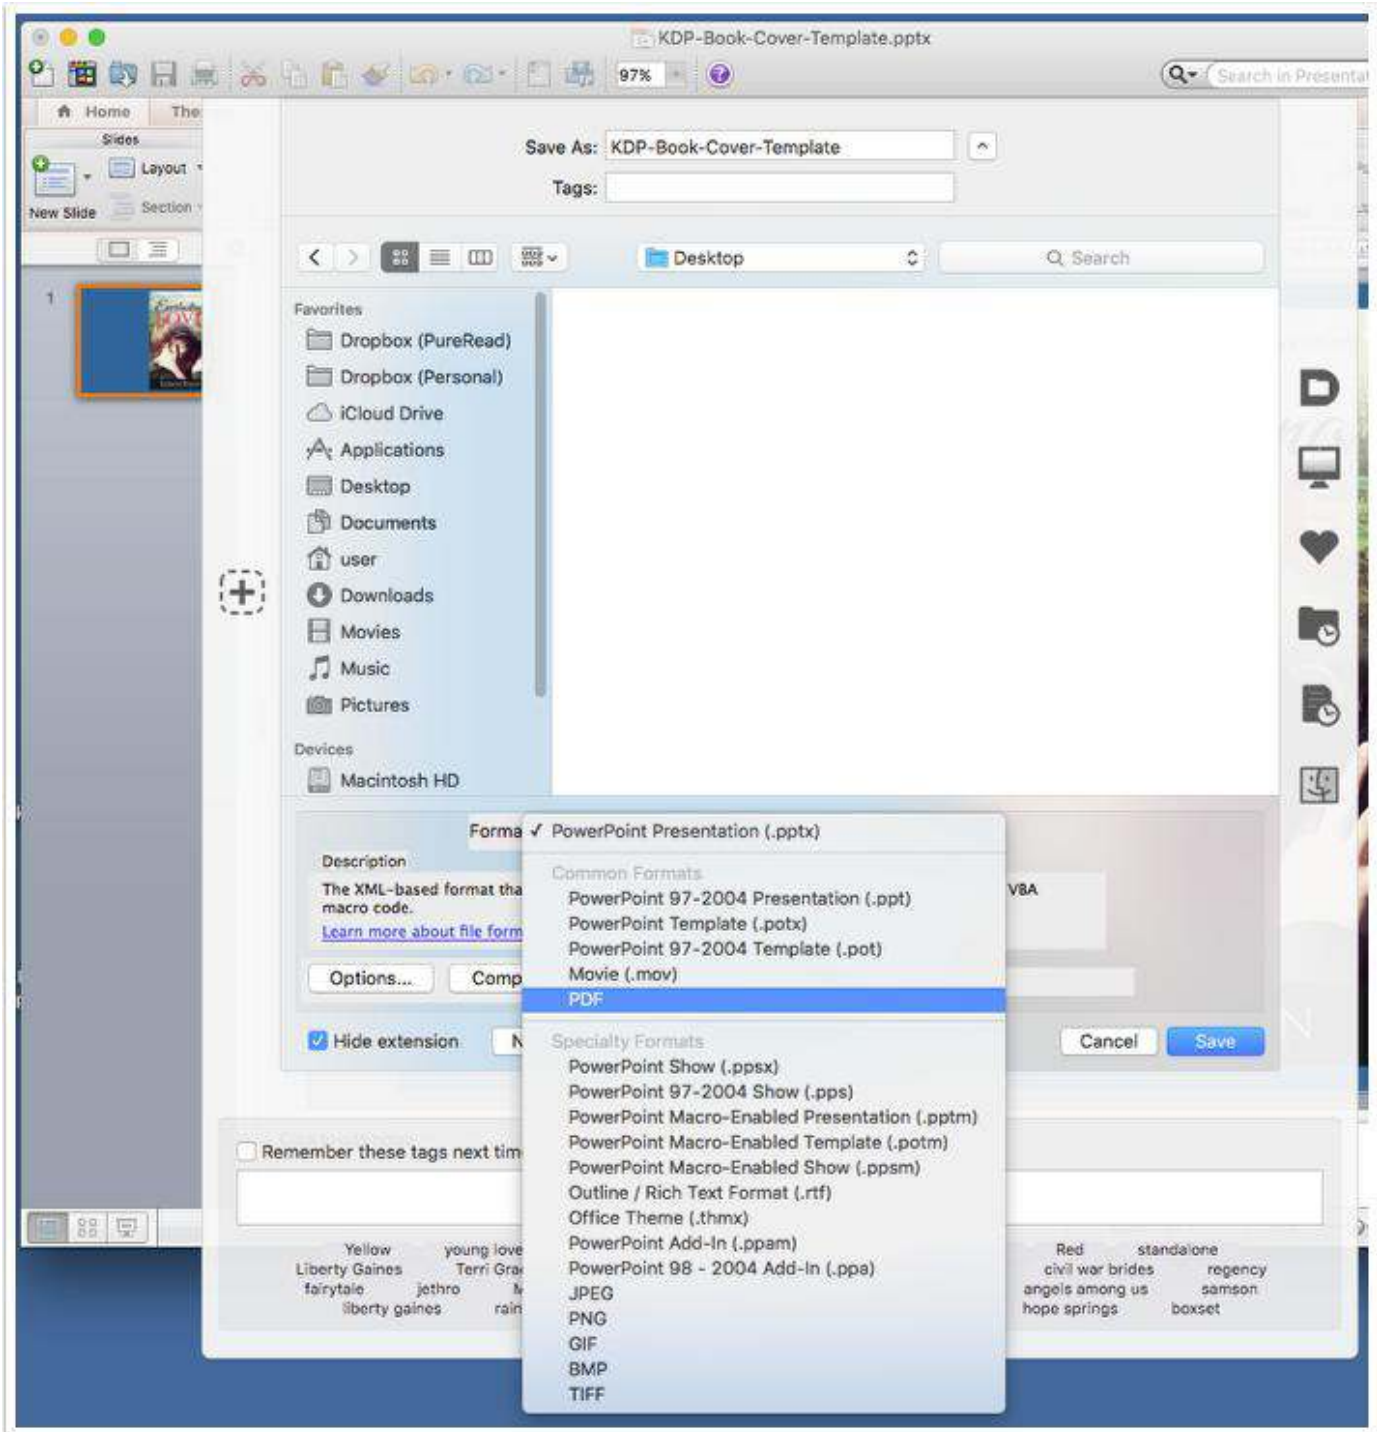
KDP-Book-Cover-Template.pptx

97%

Search in Presentat

Home The

Slides

Layout

New Slide Section

1

Save As: KDP-Book-Cover-Template

Tags:

Desktop

Search

Favorites

Dropbox (PureRead)

Dropbox (Personal)

iCloud Drive

Applications

Desktop

Documents

user

Downloads

Movies

Music

Pictures

Devices

Macintosh HD

Forma ✓ PowerPoint Presentation (.pptx)

Common Formats

PowerPoint 97-2004 Presentation (.ppt)

PowerPoint Template (.potx)

PowerPoint 97-2004 Template (.pot)

Movie (.mov)

PDF

Specialty Formats

PowerPoint Show (.ppsx)

PowerPoint 97-2004 Show (.pps)

PowerPoint Macro-Enabled Presentation (.pptm)

PowerPoint Macro-Enabled Template (.potm)

PowerPoint Macro-Enabled Show (.ppsm)

Outline / Rich Text Format (.rtf)

Office Theme (.thmx)

PowerPoint Add-In (.ppam)

PowerPoint 98 - 2004 Add-In (.ppa)

JPEG

PNG

GIF

BMP

TIFF

Description

The XML-based format tha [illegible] VBA macro code.

Learn more about file form

Options... Comp

Hide extension N

Cancel Save

Remember these tags next tim

Yellow young love

Liberty Gaines Terri Gra

fairytale jethro

liberty gaines rain

Red standalone

civil war brides regency

angels among us samson

hope springs boxset